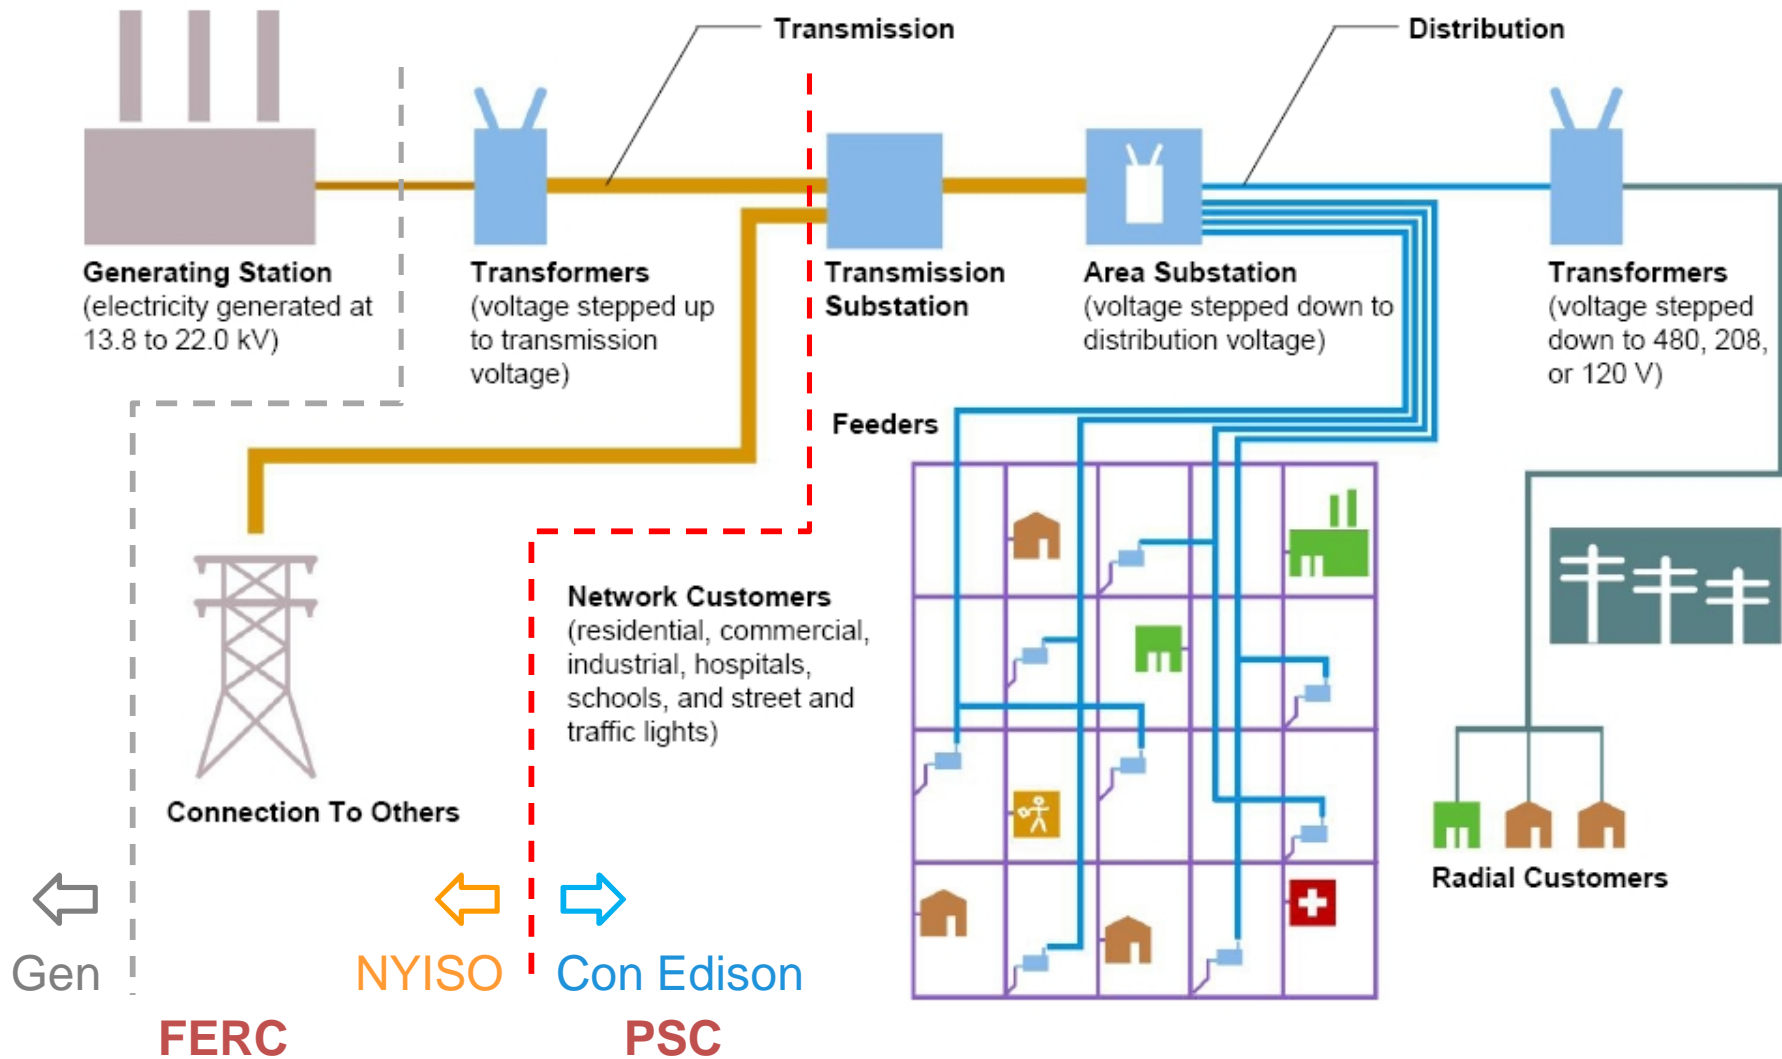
Transmission

Distribution

Generating Station
(electricity generated at 13.8 to 22.0 kV)

Transformers
(voltage stepped up to transmission voltage)

Transmission Substation

Area Substation
(voltage stepped down to distribution voltage)

Transformers
(voltage stepped down to 480, 208, or 120 V)

Feeders

Network Customers
(residential, commercial, industrial, hospitals, schools, and street and traffic lights)

Connection To Others

Radial Customers

Gen

NYISO

Con Edison

FERC

PSC